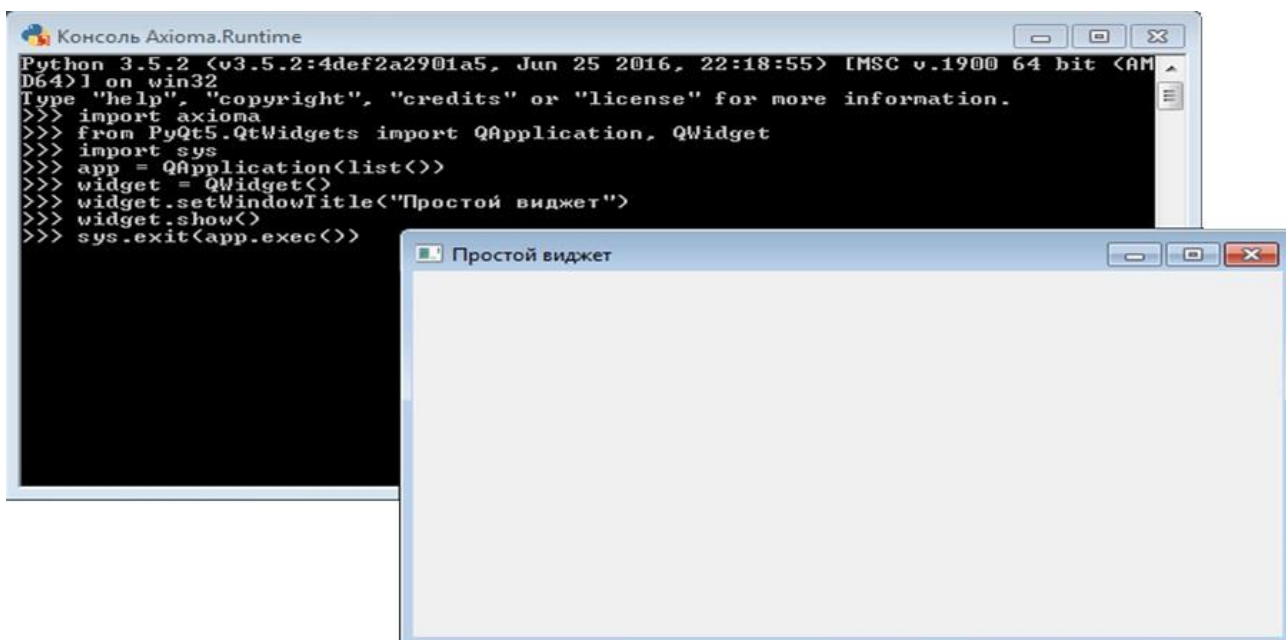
Консоль Axioma.Runtime

Python 3.5.2 (v3.5.2:4def2a2901a5, Jun 25 2016, 22:18:55) [MSC v.1900 64 bit (AMD64)] on win32
Type "help", "copyright", "credits" or "license" for more information.
>>> import axioma
>>> from PyQt5.QtWidgets import QApplication, QWidget
>>> import sys
>>> app = QApplication(list())
>>> widget = QWidget()
>>> widget.setWindowTitle("Простой виджет")
>>> widget.show()
>>> sys.exit(app.exec())

Простой виджет